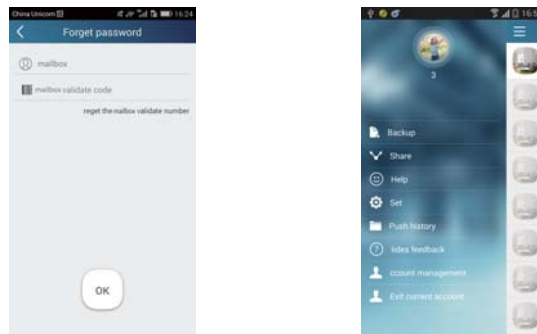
China Unicom 16:24

Forget password

mailbox

mailbox validate code

reget the mailbox validate number

OK

16:5

3

Backup

Share

Help

Set

Push history

Idea feedback

ccount management

Exit current account